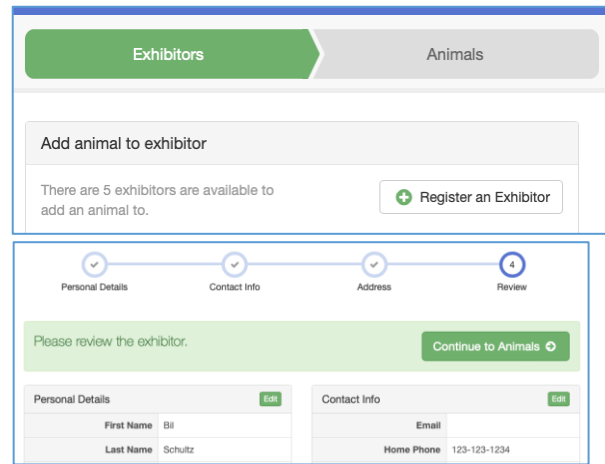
Exhibitors

Animals

Add animal to exhibitor

There are 5 exhibitors are available to add an animal to.

Register an Exhibitor

Personal Details

Contact Info

Address

4

Review

Please review the exhibitor.

Continue to Animals

Personal Details

Edit

| First Name | Bil |
|---|---|
| Last Name | Schultz |

Contact Info

Edit

| Email | |
|---|---|
| Home Phone | 123-123-1234 |